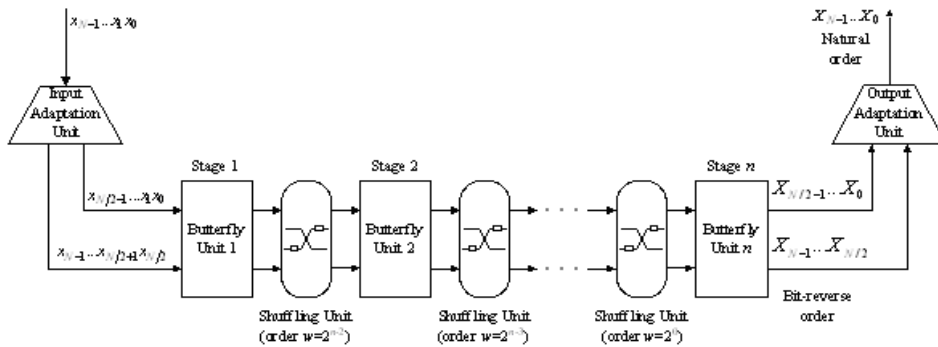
$x_{N-1}..x_1x_0$

Input Adaptation Unit

$x_{N/2-1}..x_1x_0$

$x_{N-1}..x_{N/2+1}x_{N/2}$

Stage 1

Butterfly Unit 1

Shuffling Unit (order $w=2^{n-2}$)

Stage 2

Butterfly Unit 2

Shuffling Unit (order $w=2^{n-3}$)

Shuffling Unit (order $w=2^0$)

Stage $n$

Butterfly Unit $n$

$X_{N/2-1}..X_0$

$X_{N-1}..X_{N/2}$

Bit-reverse order

Output Adaptation Unit

$X_{N-1}..X_0$

Natural order